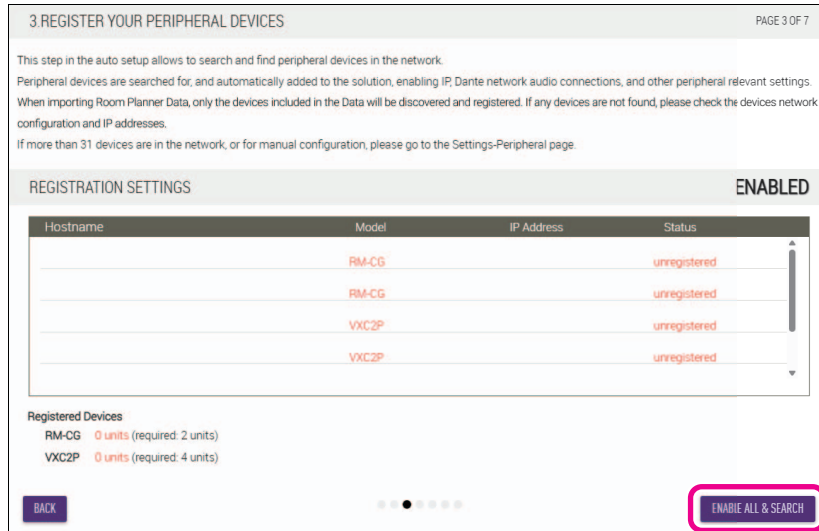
3.REGISTER YOUR PERIPHERAL DEVICES

PAGE 3 OF 7

This step in the auto setup allows to search and find peripheral devices in the network.
Peripheral devices are searched for, and automatically added to the solution, enabling IP, Dante network audio connections, and other peripheral relevant settings.
When importing Room Planner Data, only the devices included in the Data will be discovered and registered. If any devices are not found, please check the devices network configuration and IP addresses.
If more than 31 devices are in the network, or for manual configuration, please go to the Settings-Peripheral page.

REGISTRATION SETTINGS

ENABLED

| Hostname | Model | IP Address | Status |
|---|---|---|---|
| | RM-CG | | unregistered |
| | RM-CG | | unregistered |
| | VXC2P | | unregistered |
| | VXC2P | | unregistered |

Registered Devices
RM-CG 0 units (required: 2 units)
VXC2P 0 units (required: 4 units)

BACK

ENABLE ALL & SEARCH